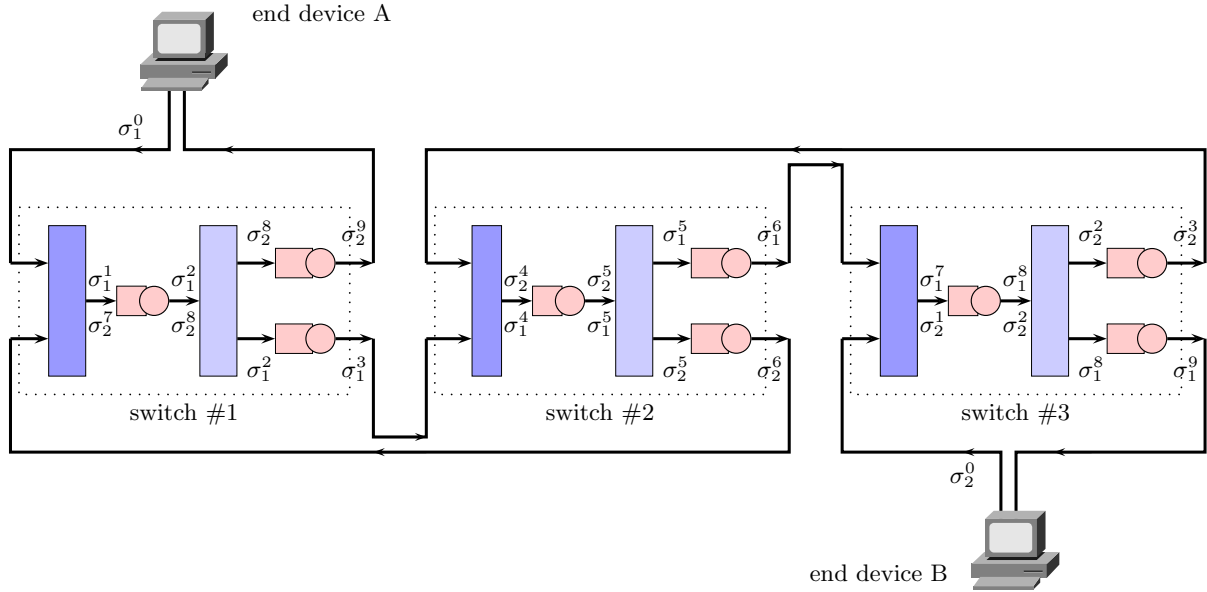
end device A

$\sigma_1^0$

$\sigma_2^8$ $\sigma_2^9$

$\sigma_1^1$ $\sigma_1^2$

$\sigma_2^7$ $\sigma_2^8$

$\sigma_1^2$ $\sigma_1^3$

switch #1

$\sigma_1^5$ $\sigma_1^6$

$\sigma_2^4$ $\sigma_2^5$

$\sigma_1^4$ $\sigma_1^5$

$\sigma_2^5$ $\sigma_2^6$

switch #2

$\sigma_2^2$ $\sigma_2^3$

$\sigma_1^7$ $\sigma_1^8$

$\sigma_2^1$ $\sigma_2^2$

$\sigma_1^8$ $\sigma_1^9$

switch #3

$\sigma_2^0$

end device B